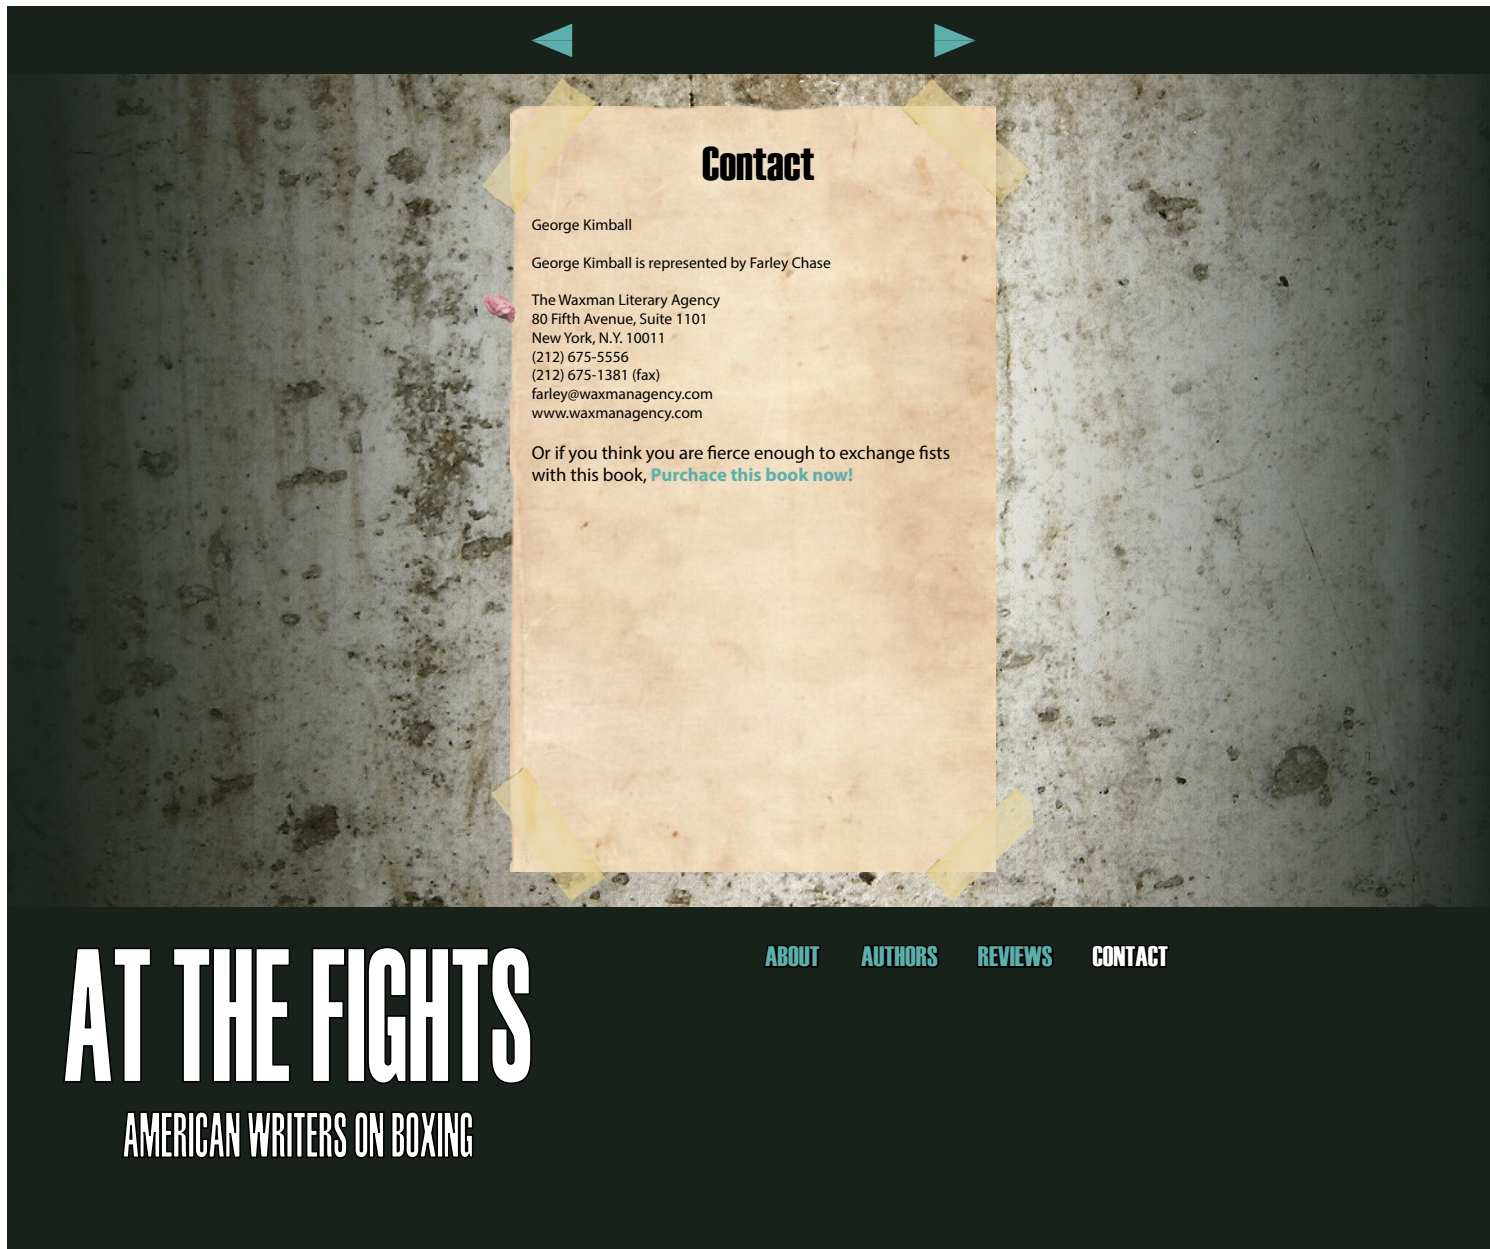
Contact

George Kimball

George Kimball is represented by Farley Chase

The Waxman Literary Agency
80 Fifth Avenue, Suite 1101
New York, N.Y. 10011
(212) 675-5556
(212) 675-1381 (fax)
farley@waxmanagency.com
www.waxmanagency.com

Or if you think you are fierce enough to exchange fists with this book, Purchace this book now!

AT THE FIGHTS

AMERICAN WRITERS ON BOXING

ABOUT AUTHORS REVIEWS CONTACT